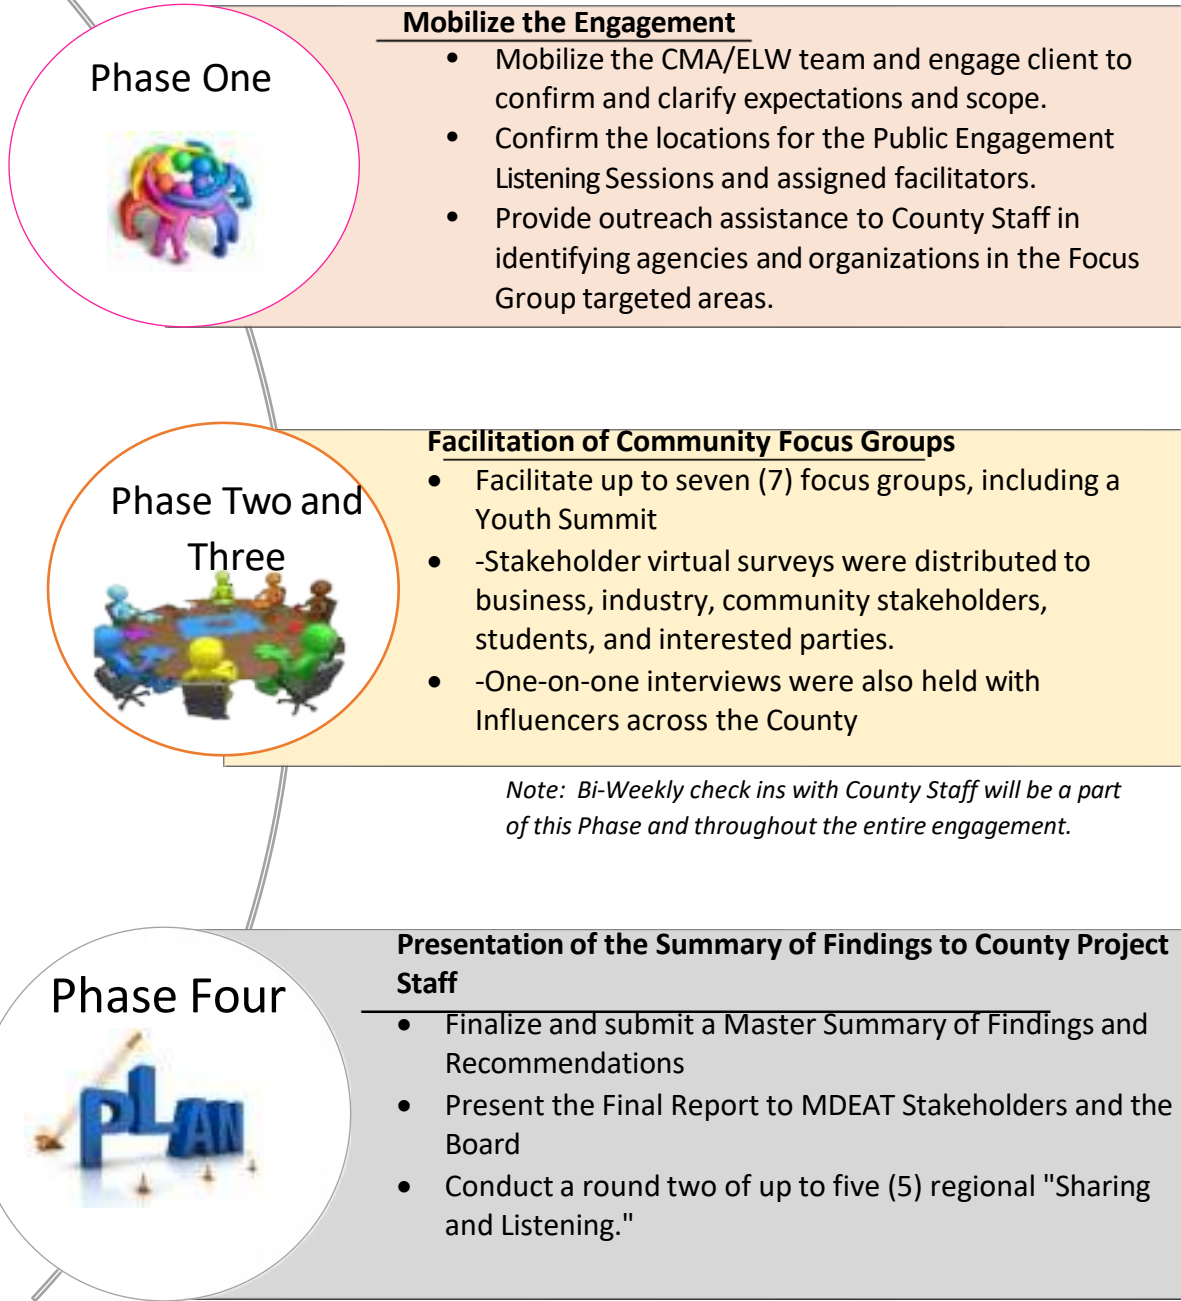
Phase One

Mobilize the Engagement

- Mobilize the CMA/ELW team and engage client to confirm and clarify expectations and scope.
- Confirm the locations for the Public Engagement Listening Sessions and assigned facilitators.
- Provide outreach assistance to County Staff in identifying agencies and organizations in the Focus Group targeted areas.

Phase Two and Three

Facilitation of Community Focus Groups

- Facilitate up to seven (7) focus groups, including a Youth Summit
- -Stakeholder virtual surveys were distributed to business, industry, community stakeholders, students, and interested parties.
- -One-on-one interviews were also held with Influencers across the County

Note: Bi-Weekly check ins with County Staff will be a part of this Phase and throughout the entire engagement.

Phase Four

PLAN

Presentation of the Summary of Findings to County Project Staff

- Finalize and submit a Master Summary of Findings and Recommendations
- Present the Final Report to MDEAT Stakeholders and the Board
- Conduct a round two of up to five (5) regional "Sharing and Listening."